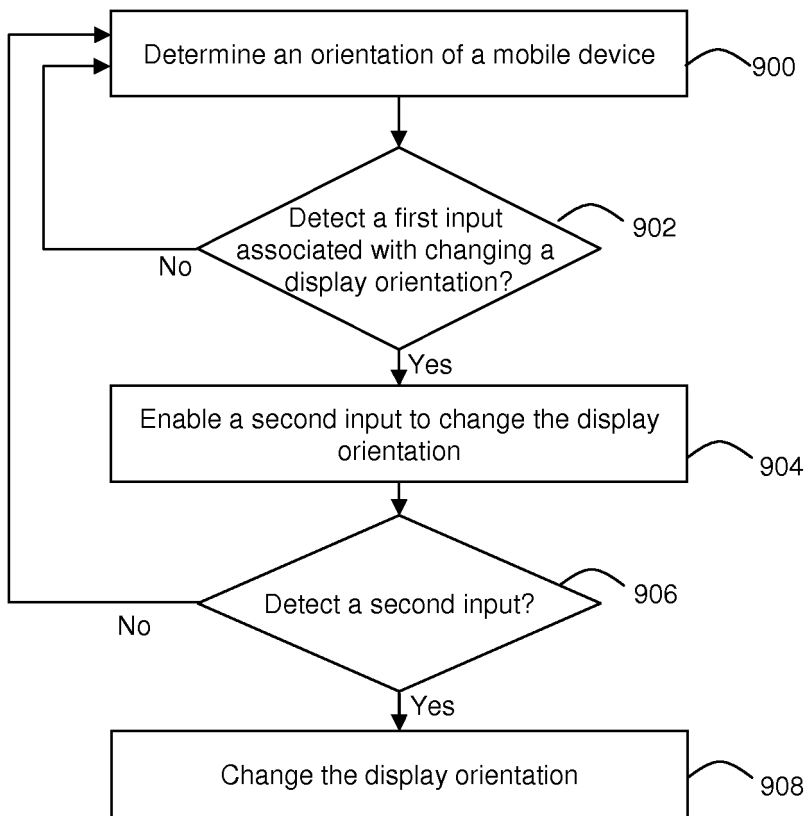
Determine an orientation of a mobile device

900

Detect a first input associated with changing a display orientation?

902

No

Yes

Enable a second input to change the display orientation

904

Detect a second input?

906

No

Yes

Change the display orientation

908